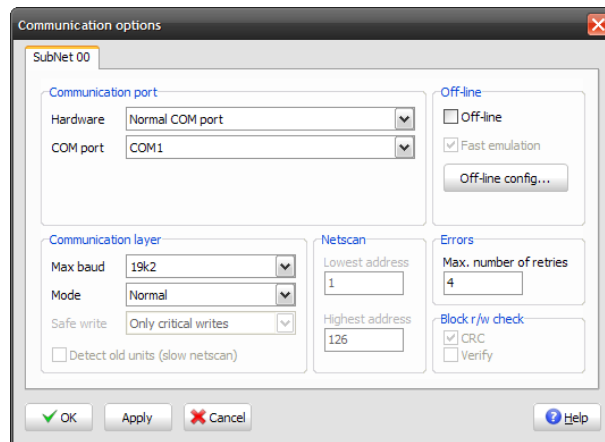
Communication options

SubNet 00

Communication port

Hardware Normal COM port

COM port COM1

Off-line

Off-line

Fast emulation

Off-line config...

Communication layer

Max baud 19k2

Mode Normal

Safe write Only critical writes

Detect old units (slow netscan)

Netscan

Lowest address

1

Highest address

126

Errors

Max. number of retries

4

Block r/w check

CRC

Verify

OK

Apply

Cancel

Help